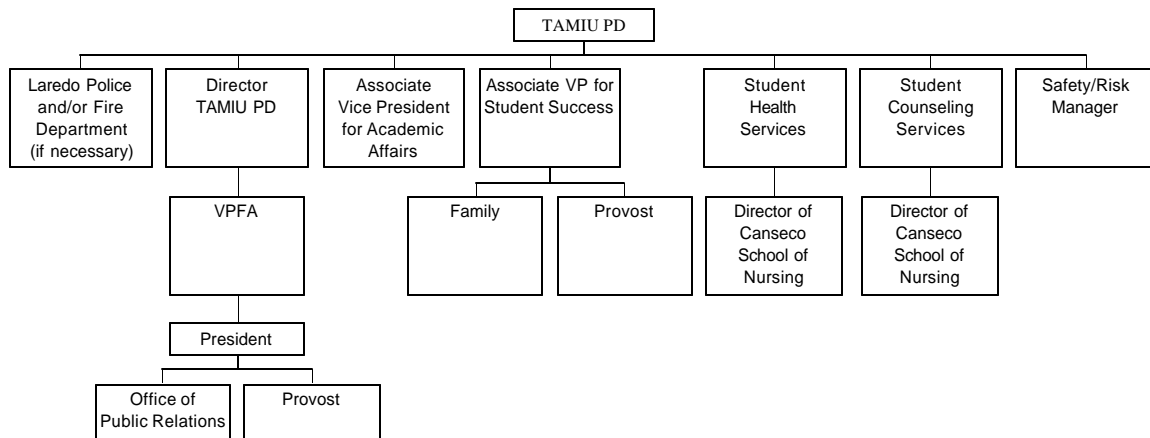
TAMIU PD

Laredo Police and/or Fire Department (if necessary)

Director TAMIU PD

VPFA

President

Office of Public Relations

Provost

Associate Vice President for Academic Affairs

Associate VP for Student Success

Family

Provost

Student Health Services

Director of Canseco School of Nursing

Student Counseling Services

Director of Canseco School of Nursing

Safety/Risk Manager